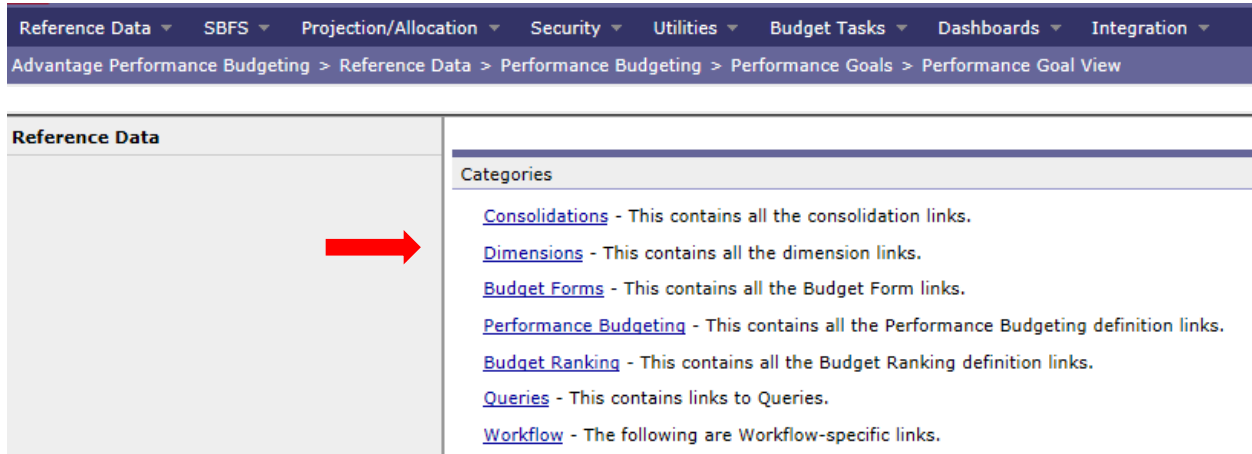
Reference Data SBFS Projection/Allocation Security Utilities Budget Tasks Dashboards Integration

Advantage Performance Budgeting > Reference Data > Performance Budgeting > Performance Goals > Performance Goal View

Reference Data

Categories

Consolidations - This contains all the consolidation links.

Dimensions - This contains all the dimension links.

Budget Forms - This contains all the Budget Form links.

Performance Budgeting - This contains all the Performance Budgeting definition links.

Budget Ranking - This contains all the Budget Ranking definition links.

Queries - This contains links to Queries.

Workflow - The following are Workflow-specific links.